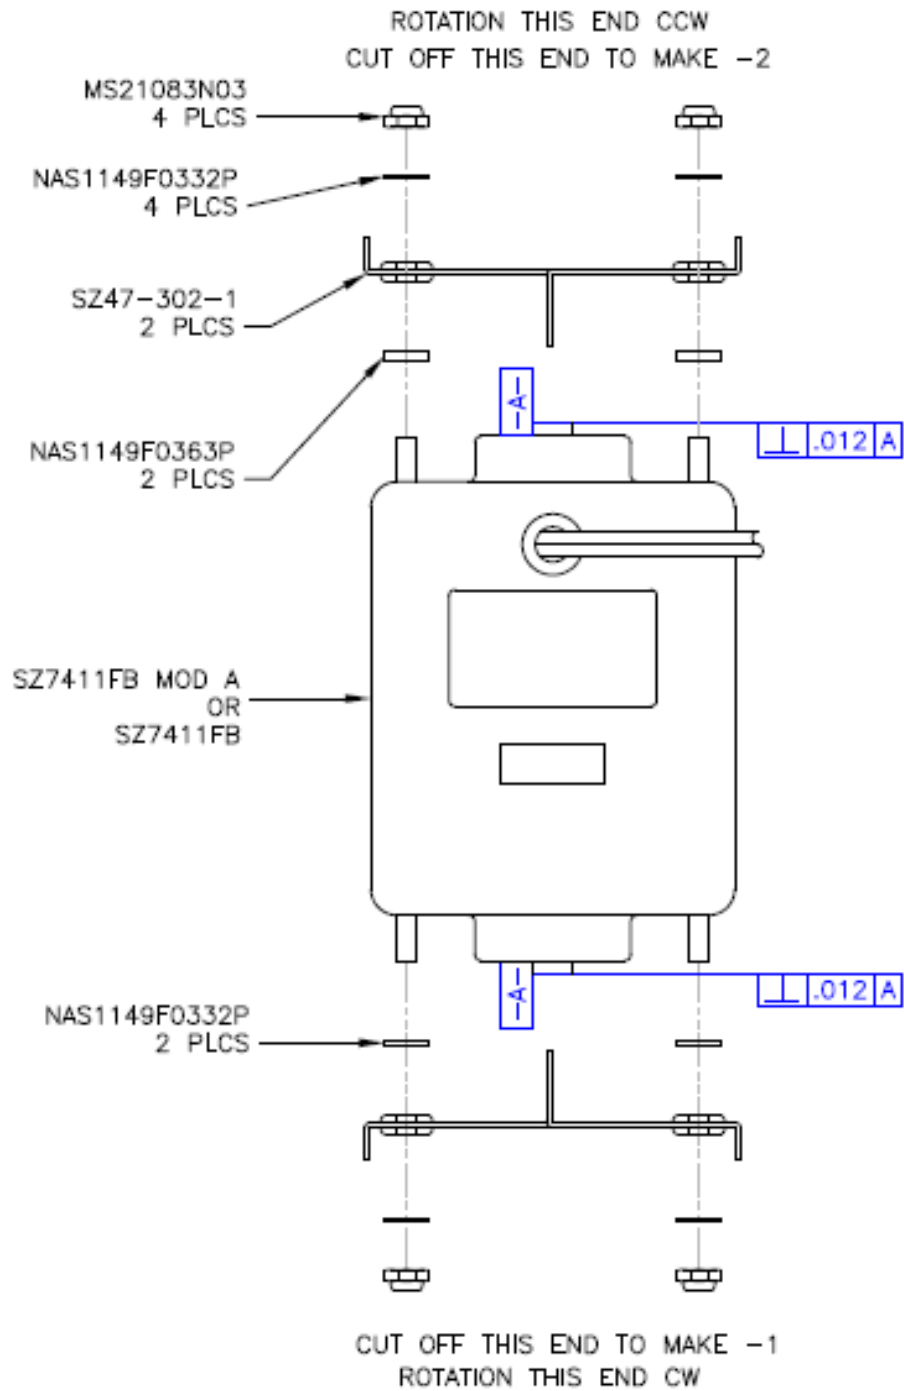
ROTATION THIS END CCW
CUT OFF THIS END TO MAKE -2

MS21083N03
4 PLCS

NAS1149F0332P
4 PLCS

SZ47-302-1
2 PLCS

-A-

$\perp$ .012 A

NAS1149F0363P
2 PLCS

SZ7411FB MOD A
OR
SZ7411FB

-A-

$\perp$ .012 A

NAS1149F0332P
2 PLCS

CUT OFF THIS END TO MAKE -1
ROTATION THIS END CW